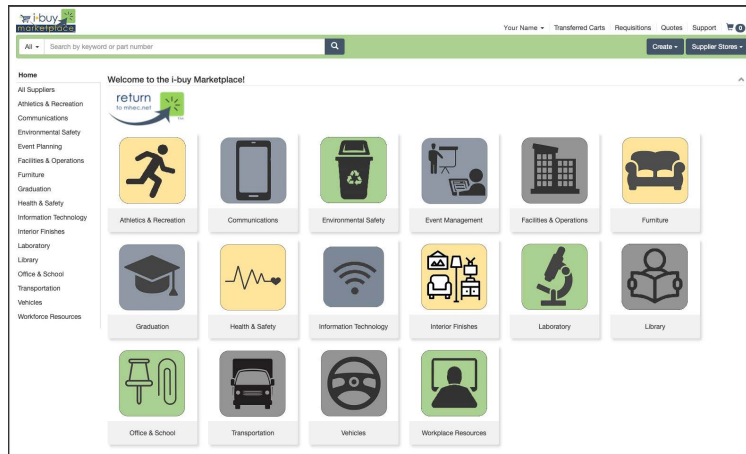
i-buy marketplace

Your Name ▾ Transferred Carts Requisitions Quotes Support 0

All ▾ Search by keyword or part number

Create ▾ Supplier Stores ▾

Home
All Suppliers
Athletics & Recreation
Communications
Environmental Safety
Event Planning
Facilities & Operations
Furniture
Graduation
Health & Safety
Information Technology
Interior Finishes
Laboratory
Library
Office & School
Transportation
Vehicles
Workforce Resources

Welcome to the i-buy Marketplace!

return to mhec.net

Athletics & Recreation
Communications
Environmental Safety
Event Management
Facilities & Operations
Furniture
Graduation
Health & Safety
Information Technology
Interior Finishes
Laboratory
Library
Office & School
Transportation
Vehicles
Workplace Resources